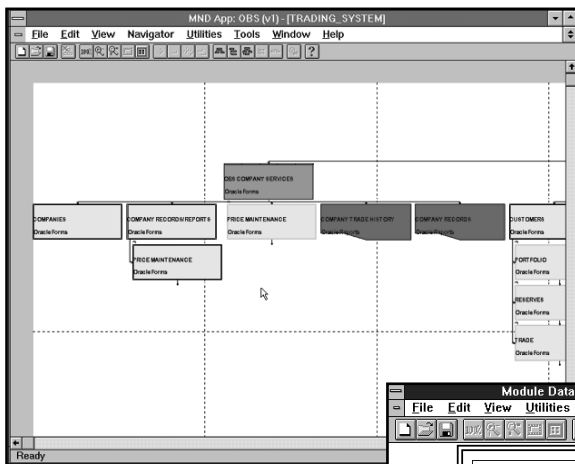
MND App: OBS (v1) - [TRADING_SYSTEM]

File Edit View Navigator Utilities Tools Window Help

OBS COMPANY SERVICES
Oracle Forms

COMPANIES
Oracle Forms

COMPANY RECORDS/REPORTS
Oracle Forms

PRICE MAINTENANCE
Oracle Forms

COMPANY TRADE HISTORY
Oracle Reports

COMPANY RECORDS
Oracle Reports

CUSTOMERS
Oracle Forms

PRICE MAINTENANCE
Oracle Forms

PORTFOLIO
Oracle Forms

RESERVES
Oracle Forms

TRADE
Oracle Forms

Ready

Module Data

File Edit View Utilities